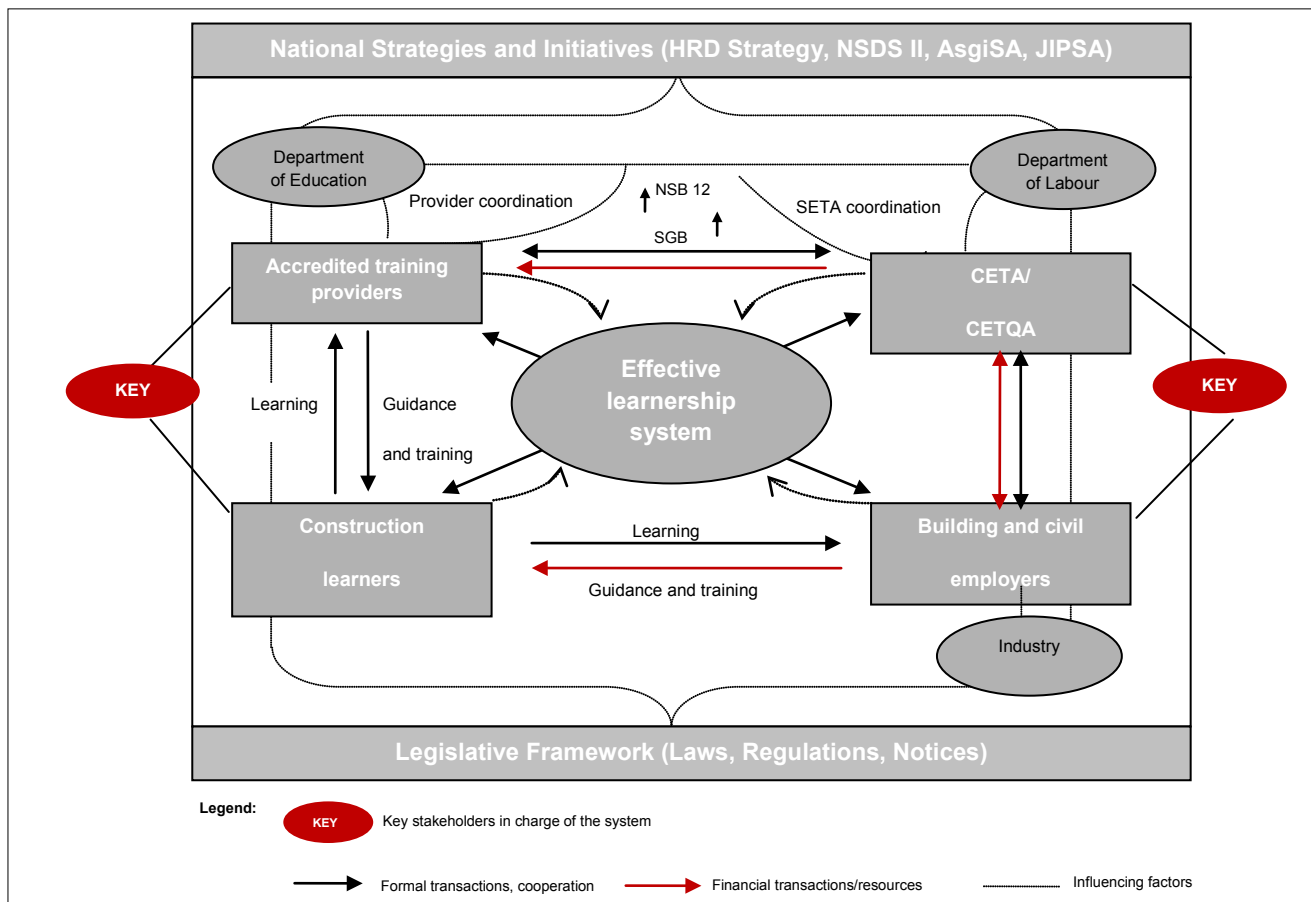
National Strategies and Initiatives (HRD Strategy, NSDS II, AsgiSA, JIPSA)

Department of Education

Department of Labour

Provider coordination

NSB 12

SGB

SETA coordination

Accredited training providers

CETA/

CETQA

KEY

KEY

Learning

Guidance

and training

Effective learnership system

Construction

learners

Learning

Guidance and training

Building and civil

employers

Industry

Legislative Framework (Laws, Regulations, Notices)

Legend:

KEY Key stakeholders in charge of the system

Formal transactions, cooperation

Financial transactions/resources

Influencing factors